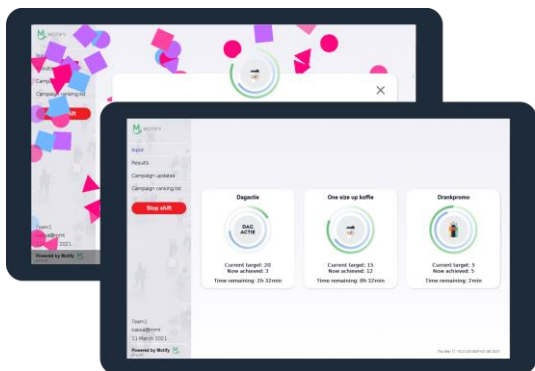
MOTIFY
Input
Results
Campaign updates
Campaign ranking list
Stop shift

Team1
kassa@mmt
11 March 2021
Powered by Motify

Dagactie
DAG ACTIE
Current target: 20
Now achieved: 3
Time remaining: 2h 32min

One size up koffie
Current target: 15
Now achieved: 12
Time remaining: 8h 32min

Drankpromo
Current target: 5
Now achieved: 5
Time remaining: 2min

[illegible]